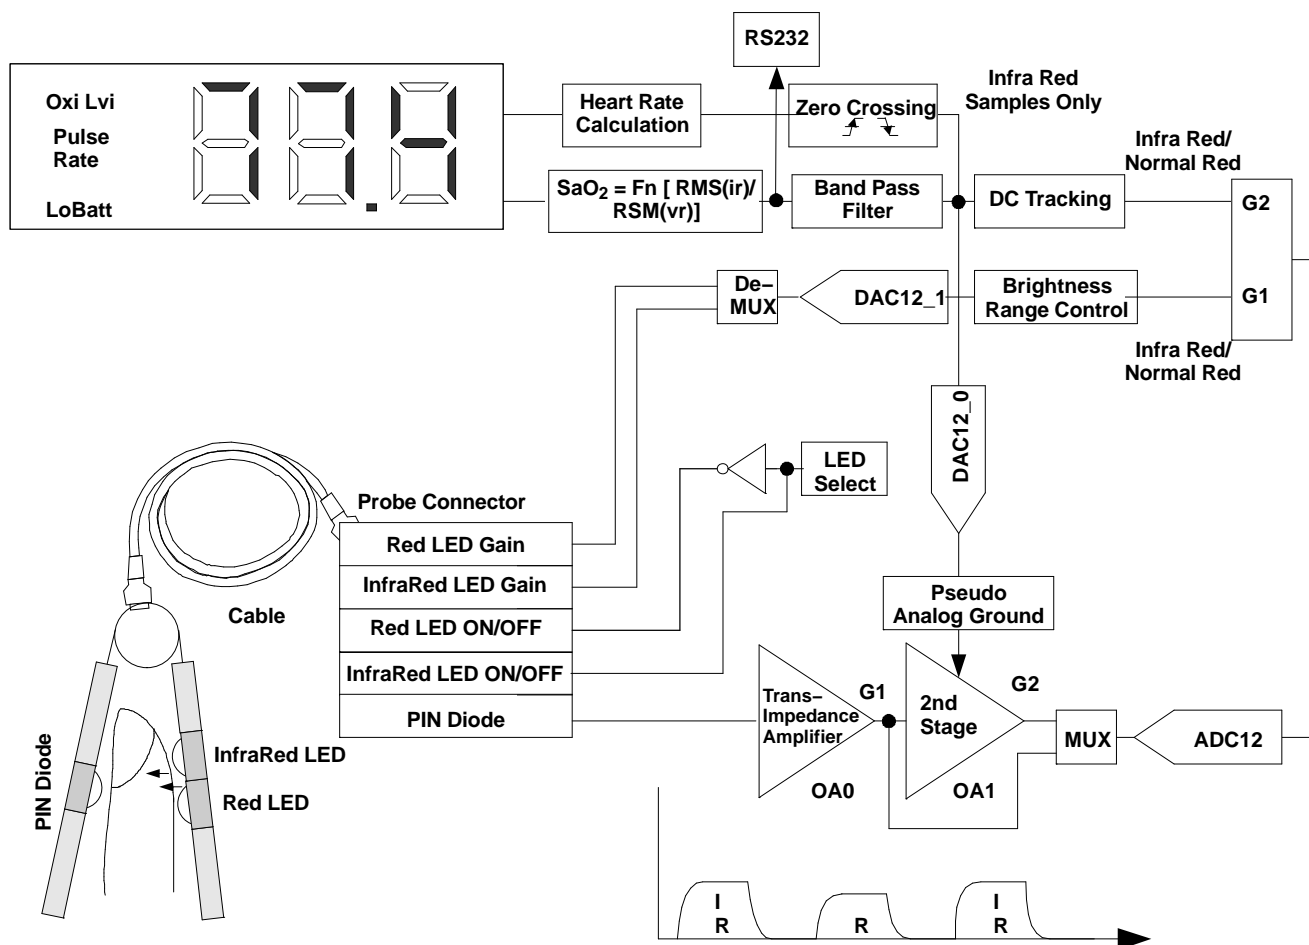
Oxi Lvi
Pulse Rate
LoBatt

RS232

Heart Rate Calculation

Zero Crossing

Infra Red Samples Only

Infra Red/ Normal Red

$SaO_2$ = Fn [ RMS(ir)/ RSM(vr)]

Band Pass Filter

DC Tracking

G2

De– MUX

DAC12_1

Brightness Range Control

G1

Infra Red/ Normal Red

DAC12_0

LED Select

Probe Connector

Red LED Gain
InfraRed LED Gain
Red LED ON/OFF
InfraRed LED ON/OFF
PIN Diode

Cable

Pseudo Analog Ground

Trans– Impedance Amplifier

G1

2nd Stage

G2

MUX

ADC12

OA0

OA1

PIN Diode

InfraRed LED

Red LED

I R

R

I R